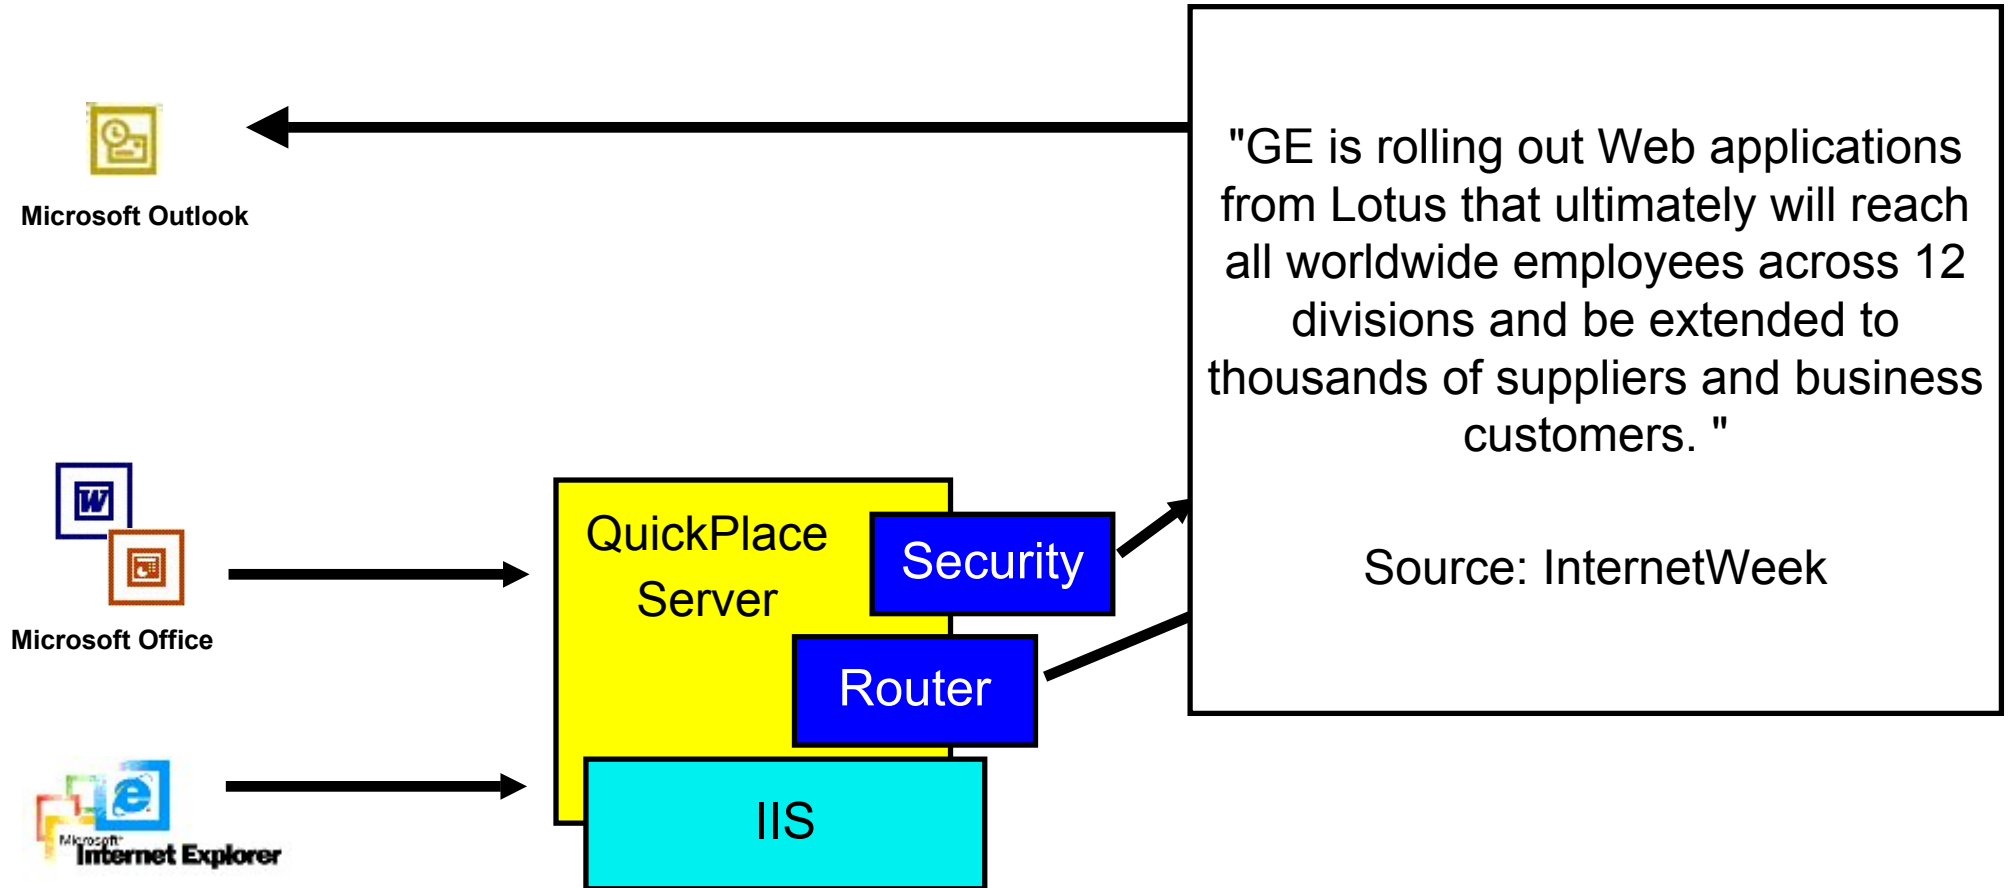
Microsoft Outlook

"GE is rolling out Web applications from Lotus that ultimately will reach all worldwide employees across 12 divisions and be extended to thousands of suppliers and business customers. "

Source: InternetWeek

Microsoft Office

QuickPlace Server

Security

Router

IIS

Microsoft Internet Explorer